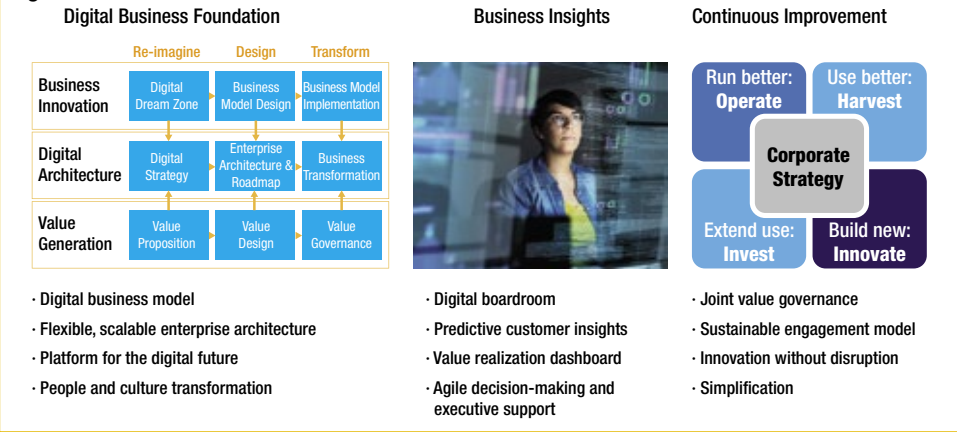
Digital Business Foundation

| | Re-imagine | Design | Transform |
|---|---|---|---|
| Business Innovation | Digital Dream Zone | Business Model Design | Business Model Implementation |
| Digital Architecture | Digital Strategy | Enterprise Architecture & Roadmap | Business Transformation |
| Value Generation | Value Proposition | Value Design | Value Governance |

· Digital business model
· Flexible, scalable enterprise architecture
· Platform for the digital future
· People and culture transformation

Business Insights

· Digital boardroom
· Predictive customer insights
· Value realization dashboard
· Agile decision-making and executive support

Continuous Improvement

Run better: Operate
Use better: Harvest
Corporate Strategy
Extend use: Invest
Build new: Innovate

· Joint value governance
· Sustainable engagement model
· Innovation without disruption
· Simplification